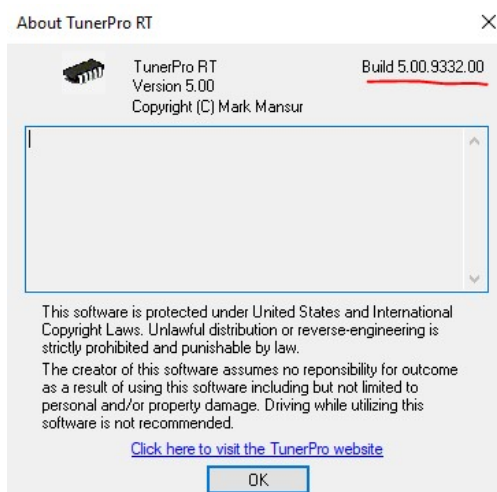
About TunerPro RT

×

TunerPro RT
Version 5.00
Copyright (C) Mark Mansur

Build 5.00.9332.00

This software is protected under United States and International Copyright Laws. Unlawful distribution or reverse-engineering is strictly prohibited and punishable by law.

The creator of this software assumes no reponsibility for outcome as a result of using this software including but not limited to personal and/or property damage. Driving while utilizing this software is not recommended.

Click here to visit the TunerPro website

OK